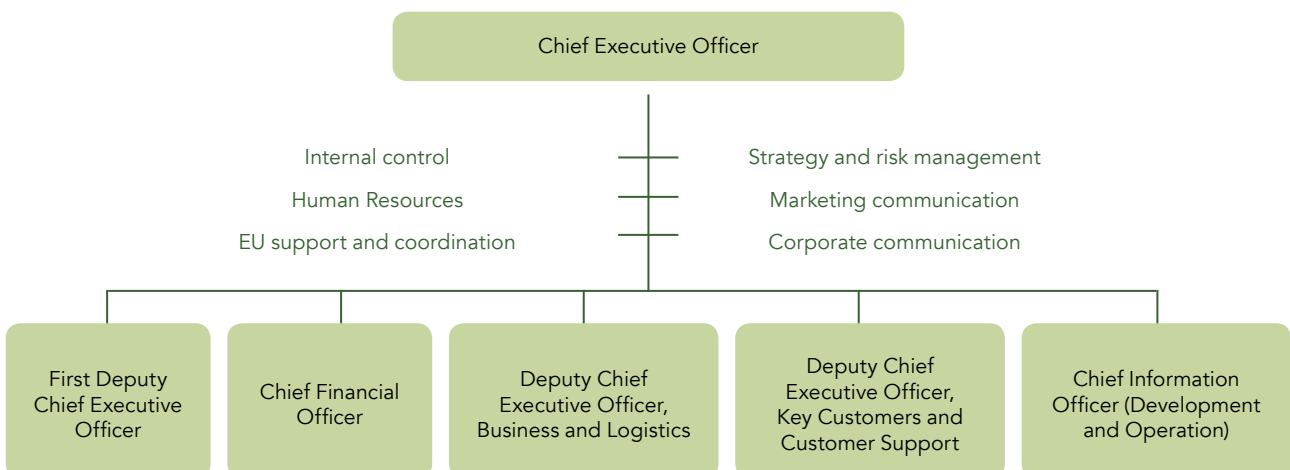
Chief Executive Officer

Internal control

Strategy and risk management

Human Resources

Marketing communication

EU support and coordination

Corporate communication

First Deputy Chief Executive Officer

Chief Financial Officer

Deputy Chief Executive Officer, Business and Logistics

Deputy Chief Executive Officer, Key Customers and Customer Support

Chief Information Officer (Development and Operation)